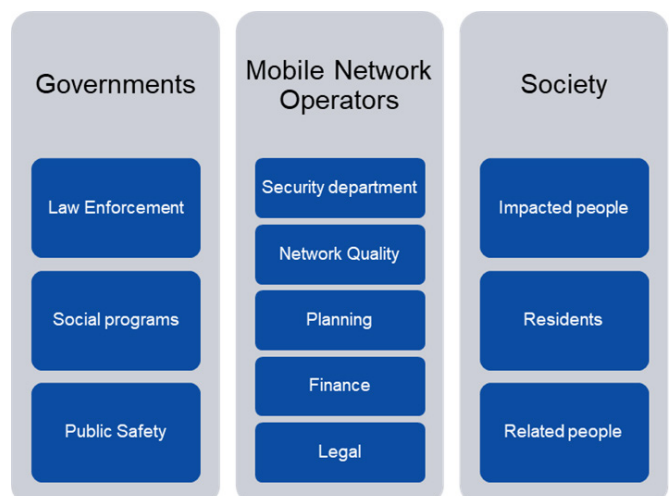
Governments

Law Enforcement

Social programs

Public Safety

Mobile Network Operators

Security department

Network Quality

Planning

Finance

Legal

Society

Impacted people

Residents

Related people